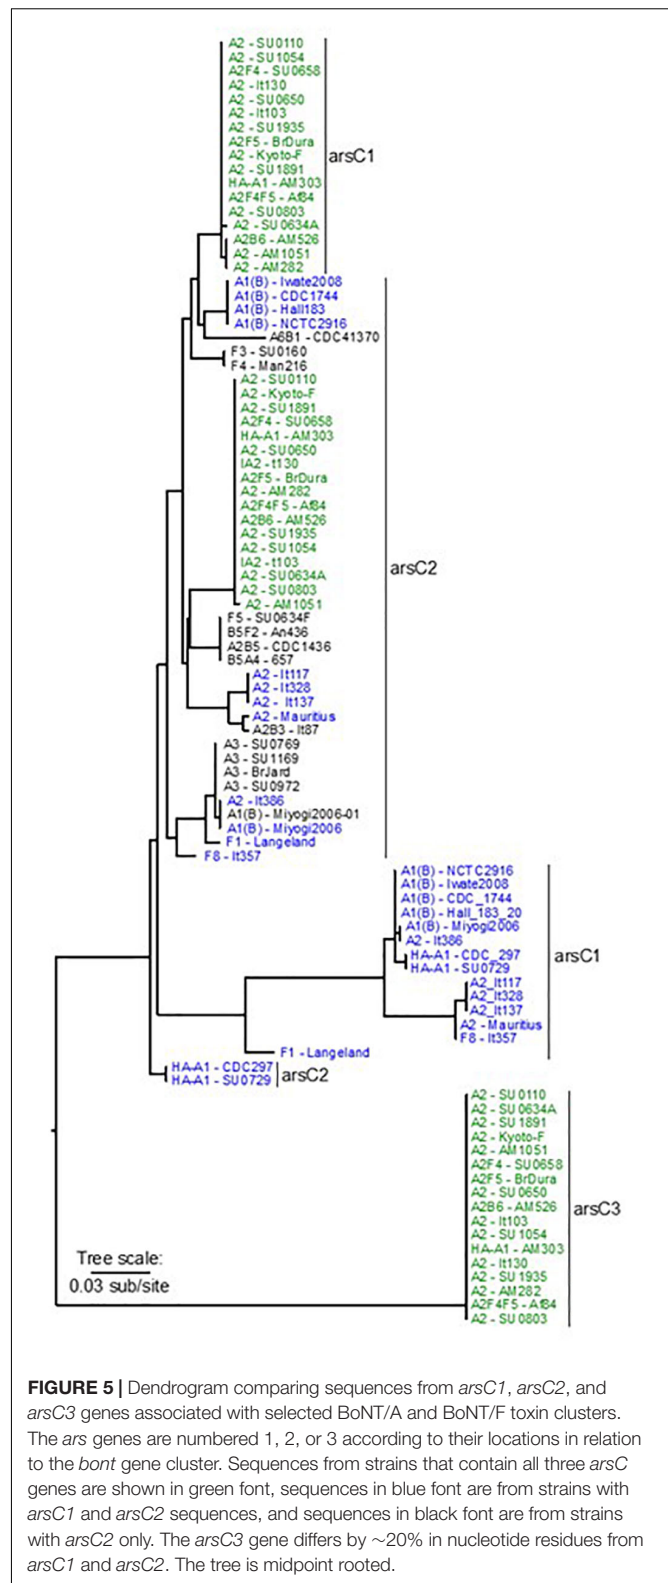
A2 - SU0110
A2 - SU1054
A2F4 - SU0658
A2 - It130
A2 - SU0650
A2 - It103
A2 - SU1935
A2F5 - BrDura
A2 - Kyoto-F
A2 - SU1891
HA-A1 - AM303
A2F4F5 - Af84
A2 - SU0803
A2 - SU0634A
A2B6 - AM526
A2 - AM1051
A2 - AM282
arsC1
A1(B) - Iwate2008
A1(B) - CDC1744
A1(B) - Hall183
A1(B) - NCTC2916
A6B1 - CDC41370
F3 - SU0160
F4 - Man216
A2 - SU0110
A2 - Kyoto-F
A2 - SU1891
A2F4 - SU0658
HA-A1 - AM303
A2 - SU0650
IA2 - t130
A2F5 - BrDura
A2 - AM282
A2F4F5 - Af84
A2B6 - AM526
A2 - SU1935
A2 - SU1054
IA2 - t103
A2 - SU0634A
A2 - SU0803
A2 - AM1051
arsC2
F5 - SU0634F
B5F2 - An436
A2B5 - CDC1436
B5A4 - 657
A2 - It117
A2 - It328
A2 - It137
A2 - Mauritius
A2B3 - It87
A3 - SU0769
A3 - SU1169
A3 - BrJard
A3 - SU0972
A2 - It386
A1(B) - Miyogi2006-01
A1(B) - Miyogi2006
F1 - Langeland
F8 - It357
A1(B) - NCTC2916
A1(B) - Iwate2008
A1(B) - CDC_1744
A1(B) - Hall_183_20
A1(B) - Miyogi2006
A2 - It386
HA-A1 - CDC_297
HA-A1 - SU0729
arsC1
A2 It117
A2 It328
A2 It137
A2 - Mauritius
F8 - It357
F1 - Langeland
HA-A1 - CDC297
HA-A1 - SU0729
arsC2
A2 - SU0110
A2 - SU0634A
A2 - SU1891
A2 - Kyoto-F
A2 - AM1051
A2F4 - SU0658
A2F5 - BrDura
A2 - SU0650
A2B6 - AM526
A2 - It103
A2 - SU1054
HA-A1 - AM303
A2 - It130
A2 - SU1935
A2 - AM282
A2F4F5 - Af84
A2 - SU0803
arsC3
Tree scale:
0.03 sub/site

**FIGURE 5 |** Dendrogram comparing sequences from *arsC1*, *arsC2*, and *arsC3* genes associated with selected BoNT/A and BoNT/F toxin clusters. The *ars* genes are numbered 1, 2, or 3 according to their locations in relation to the *bont* gene cluster. Sequences from strains that contain all three *arsC* genes are shown in green font, sequences in blue font are from strains with *arsC1* and *arsC2* sequences, and sequences in black font are from strains with *arsC2* only. The *arsC3* gene differs by ~20% in nucleotide residues from *arsC1* and *arsC2*. The tree is midpoint rooted.